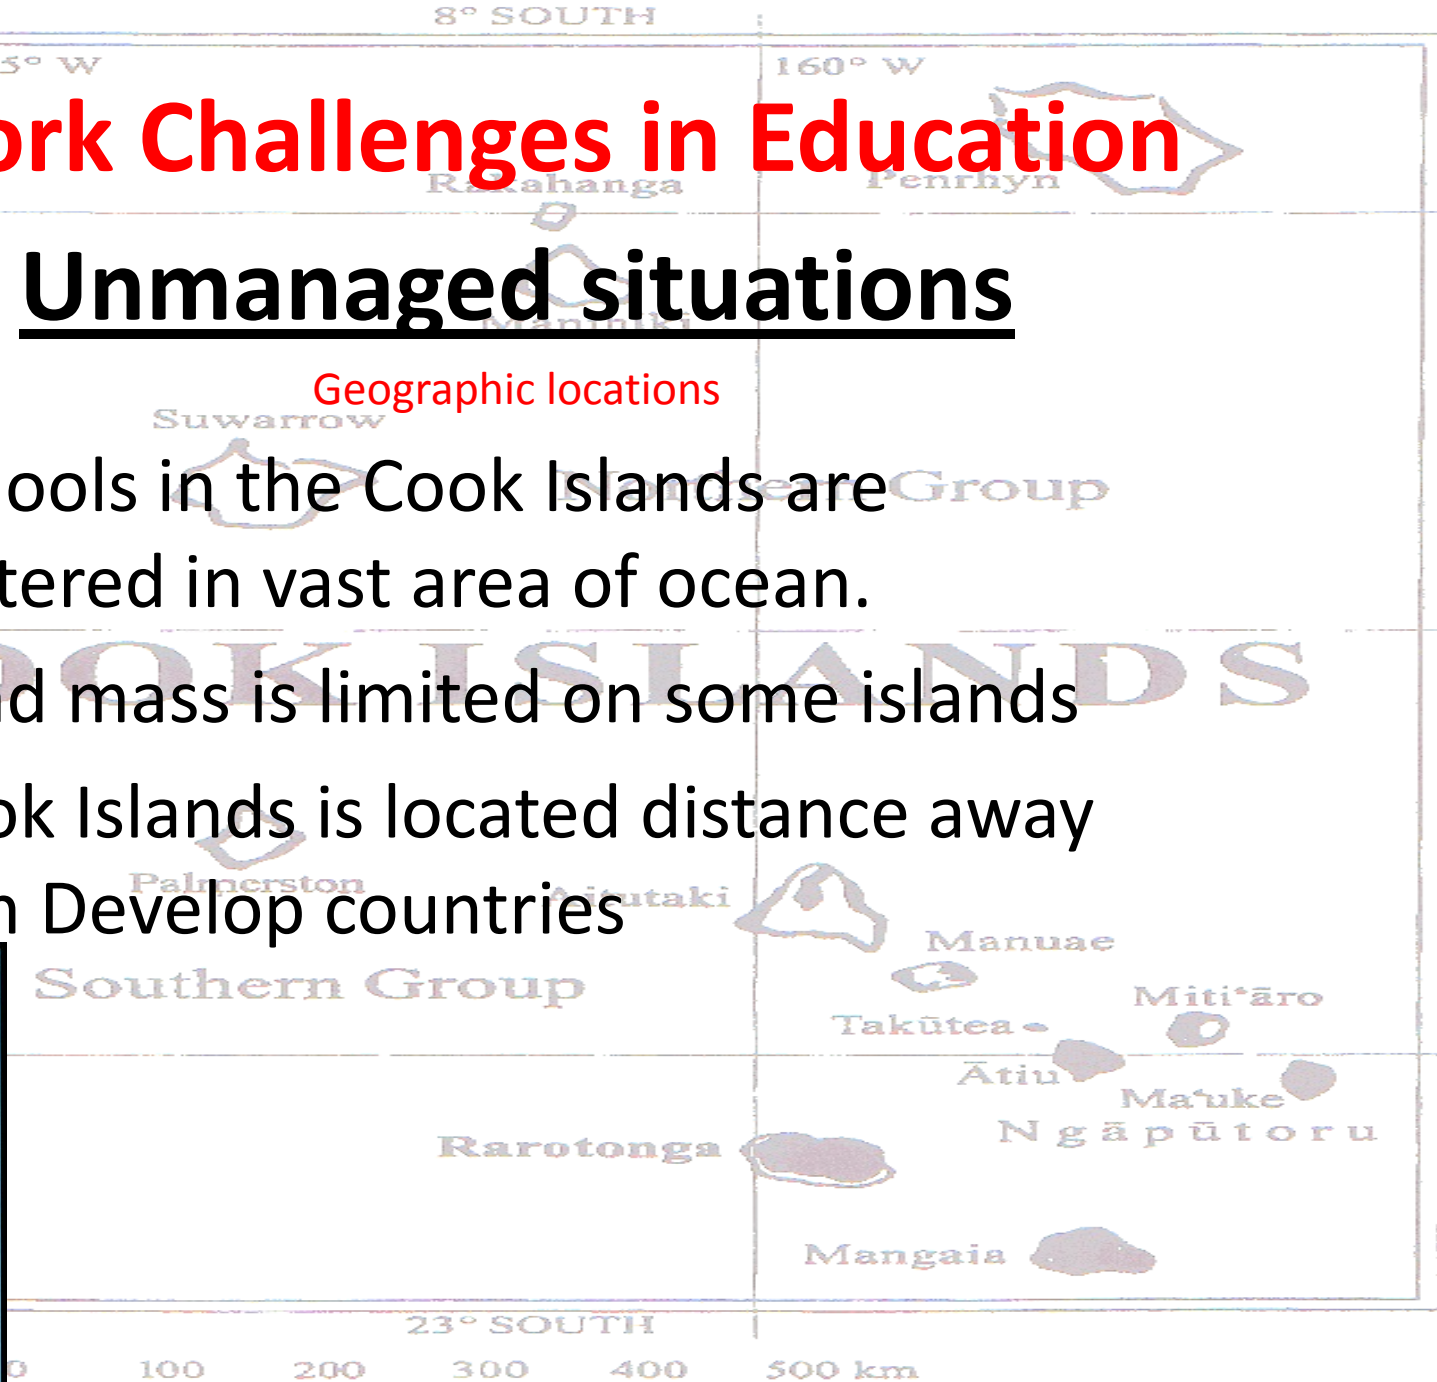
8° SOUTH

5° W

160° W

ork Challenges in Education

Rakahanga

Penrhyn

Unmanaged situations

Manihiki

Geographic locations

Suwarrow

ools in the Cook Islands are tered in vast area of ocean.

Group

OOK ISLANDS

d mass is limited on some islands

ok Islands is located distance away n Develop countries

Palmerston

Aitutaki

Manuae

Southern Group

Miti'āro

Takūtea

Ātiu

Ma'uke

Ngāpūtoru

Rarotonga

Mangaia

23° SOUTH

0 100 200 300 400 500 km